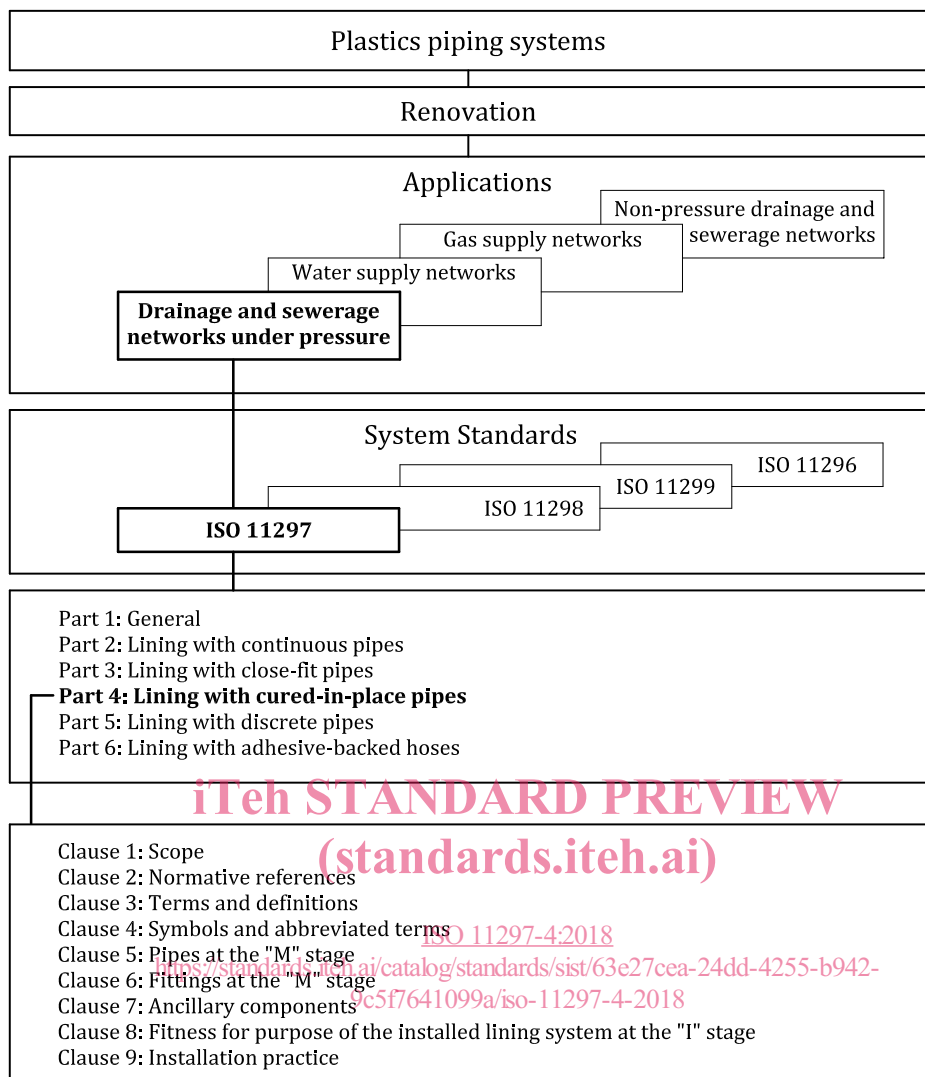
Plastics piping systems

Renovation

Applications

Non-pressure drainage and sewerage networks

Gas supply networks

Water supply networks

**Drainage and sewerage networks under pressure**

System Standards

ISO 11296

ISO 11299

ISO 11298

**ISO 11297**

Part 1: General
Part 2: Lining with continuous pipes
Part 3: Lining with close-fit pipes
**Part 4: Lining with cured-in-place pipes**
Part 5: Lining with discrete pipes
Part 6: Lining with adhesive-backed hoses

iTeh STANDARD PREVIEW
(standards.iteh.ai)

Clause 1: Scope
Clause 2: Normative references
Clause 3: Terms and definitions
Clause 4: Symbols and abbreviated terms
Clause 5: Pipes at the "M" stage
Clause 6: Fittings at the "M" stage
Clause 7: Ancillary components
Clause 8: Fitness for purpose of the installed lining system at the "I" stage
Clause 9: Installation practice

ISO 11297-4:2018
https://standards.iteh.ai/catalog/standards/sist/63e27cea-24dd-4255-b942-9c5f7641099a/iso-11297-4-2018